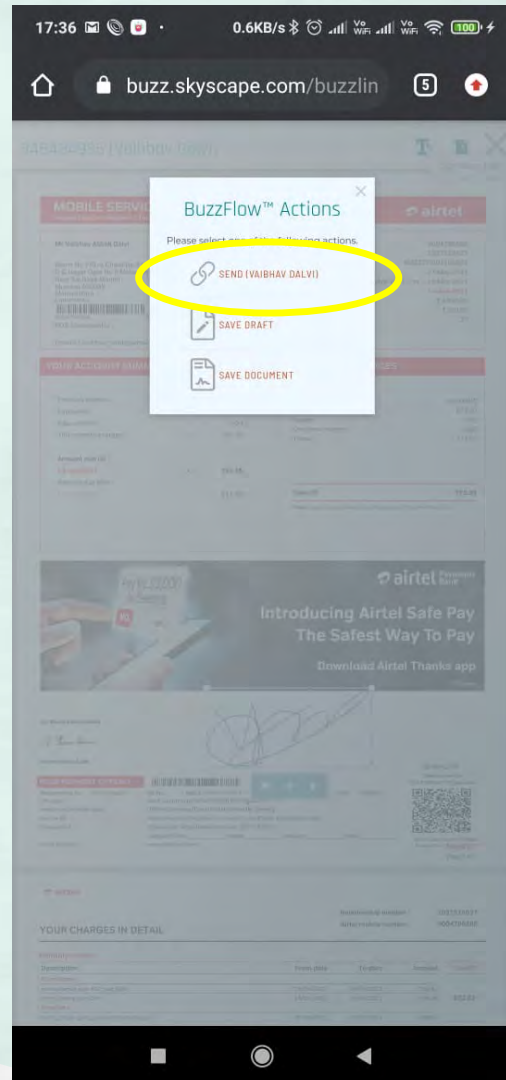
17:36 0.6KB/s 100

buzz.skyscape.com/buzzlin 5

9484849955 | Vaibhav Dalvi

MOBILE SERVIC

airtel

BuzzFlow™ Actions

Please select one of the following actions.

SEND (VAIBHAV DALVI)

SAVE DRAFT

SAVE DOCUMENT

YOUR ACCOUNT SUMM

airtel

Introducing Airtel Safe Pay
The Safest Way To Pay

Download Airtel Thanks app

YOUR CHARGES IN DETAIL